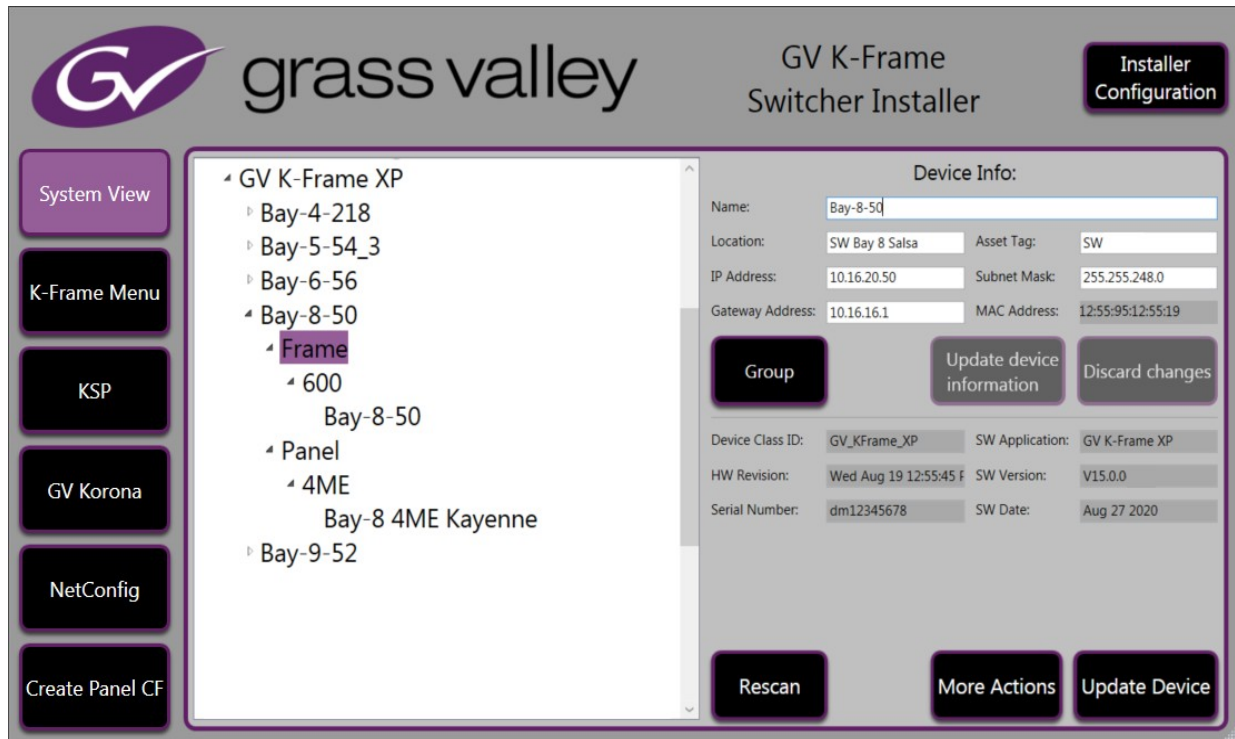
GV grass valley

GV K-Frame
Switcher Installer

Installer Configuration

System View

K-Frame Menu

KSP

GV Korona

NetConfig

Create Panel CF

GV K-Frame XP
Bay-4-218
Bay-5-54_3
Bay-6-56
Bay-8-50
Frame
600
Bay-8-50
Panel
4ME
Bay-8 4ME Kayenne
Bay-9-52

Device Info:

| Name: | Bay-8-50 | | |
|---|---|---|---|
| Location: | SW Bay 8 Salsa | Asset Tag: | SW |
| IP Address: | 10.16.20.50 | Subnet Mask: | 255.255.248.0 |
| Gateway Address: | 10.16.16.1 | MAC Address: | 12:55:95:12:55:19 |

Group

Update device information

Discard changes

| Device Class ID: | GV_KFrame_XP | SW Application: | GV K-Frame XP |
|---|---|---|---|
| HW Revision: | Wed Aug 19 12:55:45 F | SW Version: | V15.0.0 |
| Serial Number: | dm12345678 | SW Date: | Aug 27 2020 |

Rescan

More Actions

Update Device